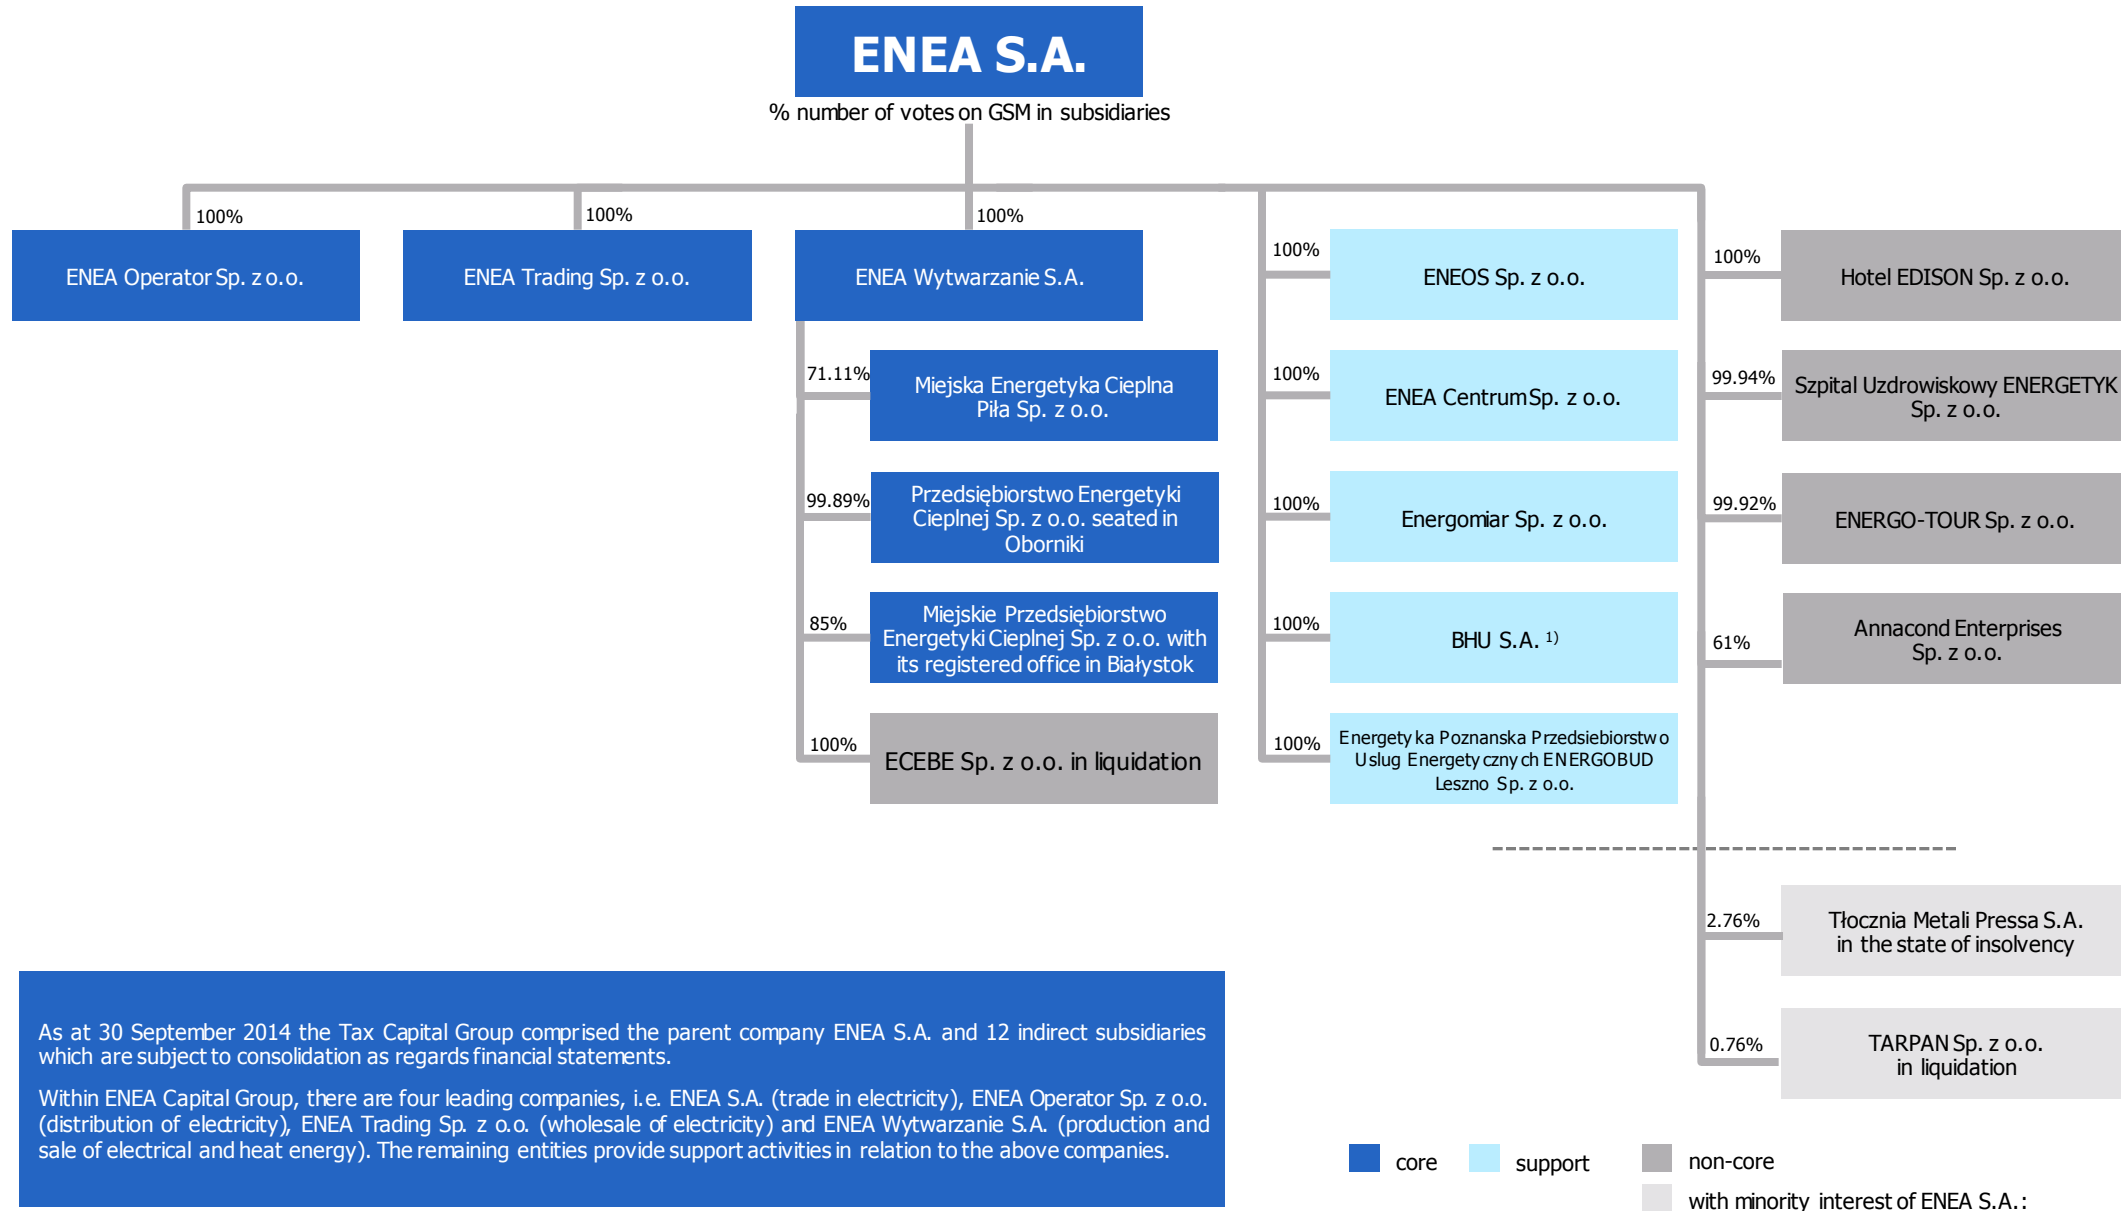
ENEA S.A.

% number of votes on GSM in subsidiaries

100%

ENEA Operator Sp. z o.o.

100%

ENEA Trading Sp. z o.o.

100%

ENEA Wytwarzanie S.A.

71.11%

Miejska Energetyka Cieplna Piła Sp. z o.o.

99.89%

Przedsiębiorstwo Energetyki Cieplnej Sp. z o.o. seated in Oborniki

85%

Miejskie Przedsiębiorstwo Energetyki Cieplnej Sp. z o.o. with its registered office in Białystok

100%

ECEBE Sp. z o.o. in liquidation

100%

ENEOS Sp. z o.o.

100%

ENEA Centrum Sp. z o.o.

100%

Energomiar Sp. z o.o.

100%

BHU S.A. 1)

100%

Energetyka Poznanska Przedsiebiorstwo Uslug Energetycznych ENERGOBUD Leszno Sp. z o.o.

100%

Hotel EDISON Sp. z o.o.

99.94%

Szpital Uzdrowiskowy ENERGETYK Sp. z o.o.

99.92%

ENERGO-TOUR Sp. z o.o.

61%

Annacond Enterprises Sp. z o.o.

2.76%

Tłocznia Metali Pressa S.A. in the state of insolvency

0.76%

TARPAN Sp. z o.o. in liquidation

As at 30 September 2014 the Tax Capital Group comprised the parent company ENEA S.A. and 12 indirect subsidiaries which are subject to consolidation as regards financial statements.

Within ENEA Capital Group, there are four leading companies, i.e. ENEA S.A. (trade in electricity), ENEA Operator Sp. z o.o. (distribution of electricity), ENEA Trading Sp. z o.o. (wholesale of electricity) and ENEA Wytwarzanie S.A. (production and sale of electrical and heat energy). The remaining entities provide support activities in relation to the above companies.

core support non-core

with minority interest of ENEA S.A.: